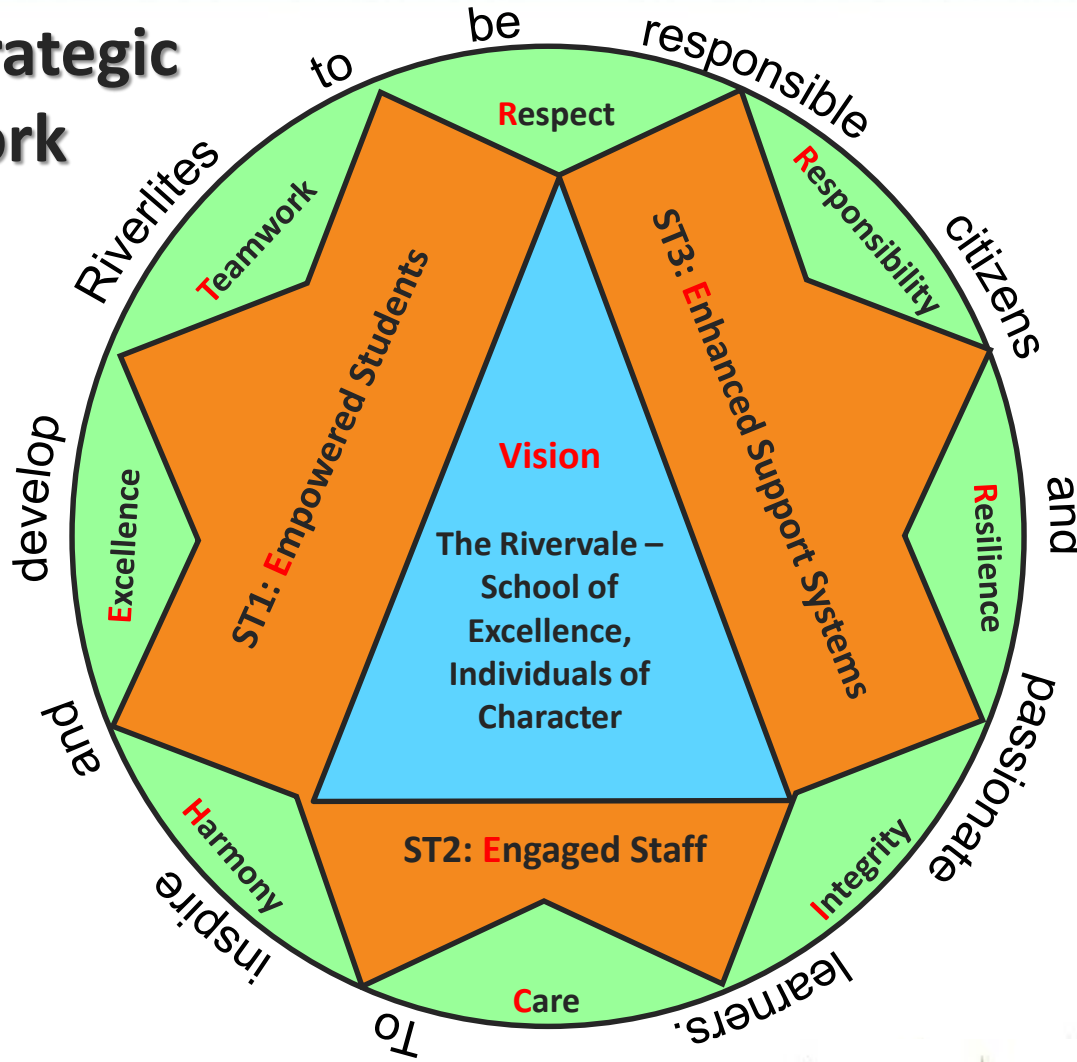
rategic
rk

To inspire and develop Riverlites to be responsible citizens and passionate learners.

Respect
Responsibility
Resilience
Integrity
Care
Harmony
Excellence
Teamwork

ST1: Empowered Students
ST3: Enhanced Support Systems
ST2: Engaged Staff

Vision
The Rivervale – School of Excellence, Individuals of Character